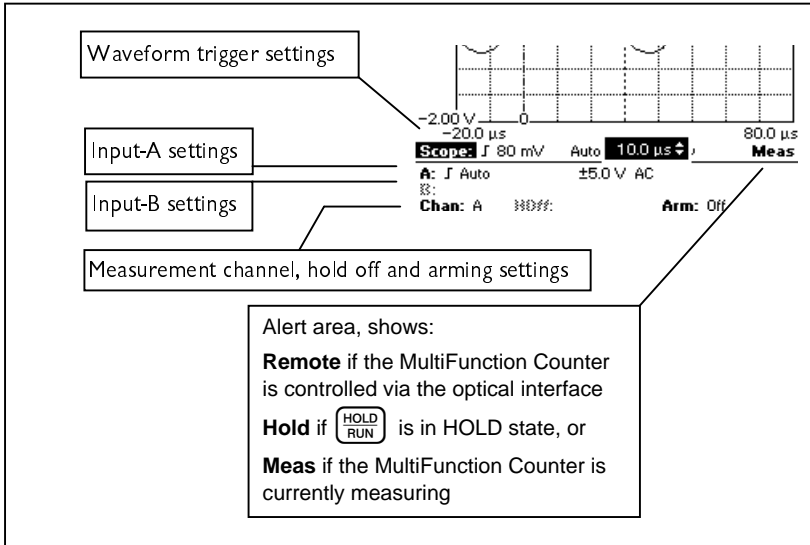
Waveform trigger settings

-2.00 V
0
-20.0 µs
80.0 µs

Scope: ʃ 80 mV Auto 10.0 µs Meas

A: ʃ Auto ±5.0 V AC

B:

Chan: A HOff: Arm: Off

Input-A settings

Input-B settings

Measurement channel, hold off and arming settings

Alert area, shows:

**Remote** if the MultiFunction Counter is controlled via the optical interface

**Hold** if HOLD RUN is in HOLD state, or

**Meas** if the MultiFunction Counter is currently measuring